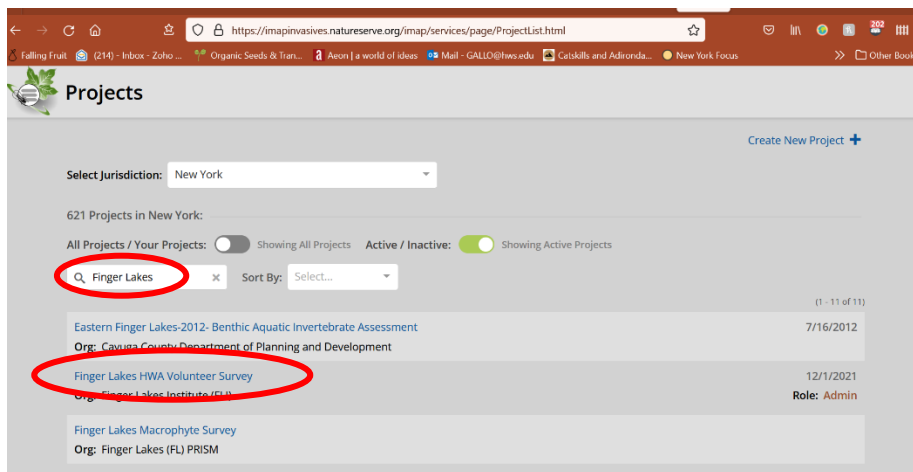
https://imapinvasives.natureserve.org/imap/services/page/ProjectList.html

Falling Fruit (214) - Inbox - Zoho ... Organic Seeds & Tran... Aeon | a world of ideas Mail - GALLO@hws.edu Catskills and Adironda... New York Focus Other Book

202

Projects

Create New Project +

Select Jurisdiction: New York

621 Projects in New York:

All Projects / Your Projects: Showing All Projects Active / Inactive: Showing Active Projects

Finger Lakes × Sort By: Select...

(1 - 11 of 11)

Eastern Finger Lakes-2012- Benthic Aquatic Invertebrate Assessment 7/16/2012
Org: Cayuga County Department of Planning and Development

Finger Lakes HWA Volunteer Survey 12/1/2021
Org: Finger Lakes Institute (FLI)
Role: Admin

Finger Lakes Macrophyte Survey
Org: Finger Lakes (FL) PRISM